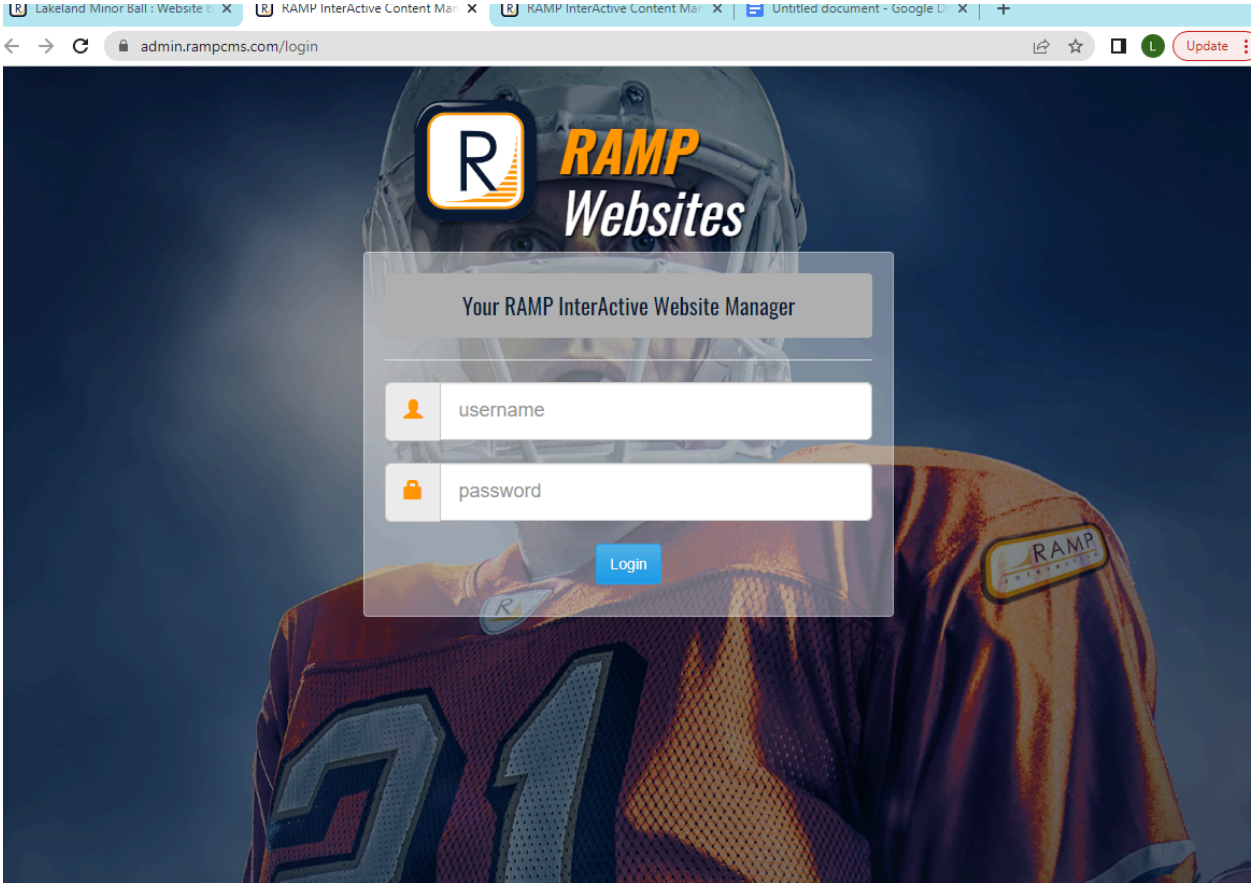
Lakeland Minor Ball : Website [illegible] ✕ RAMP InterActive Content Ma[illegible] ✕ RAMP InterActive Content Ma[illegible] ✕ Untitled document - Google D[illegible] ✕ +

admin.rampcms.com/login

L Update

R RAMP Websites

Your RAMP InterActive Website Manager

username

password

Login

RAMP

21